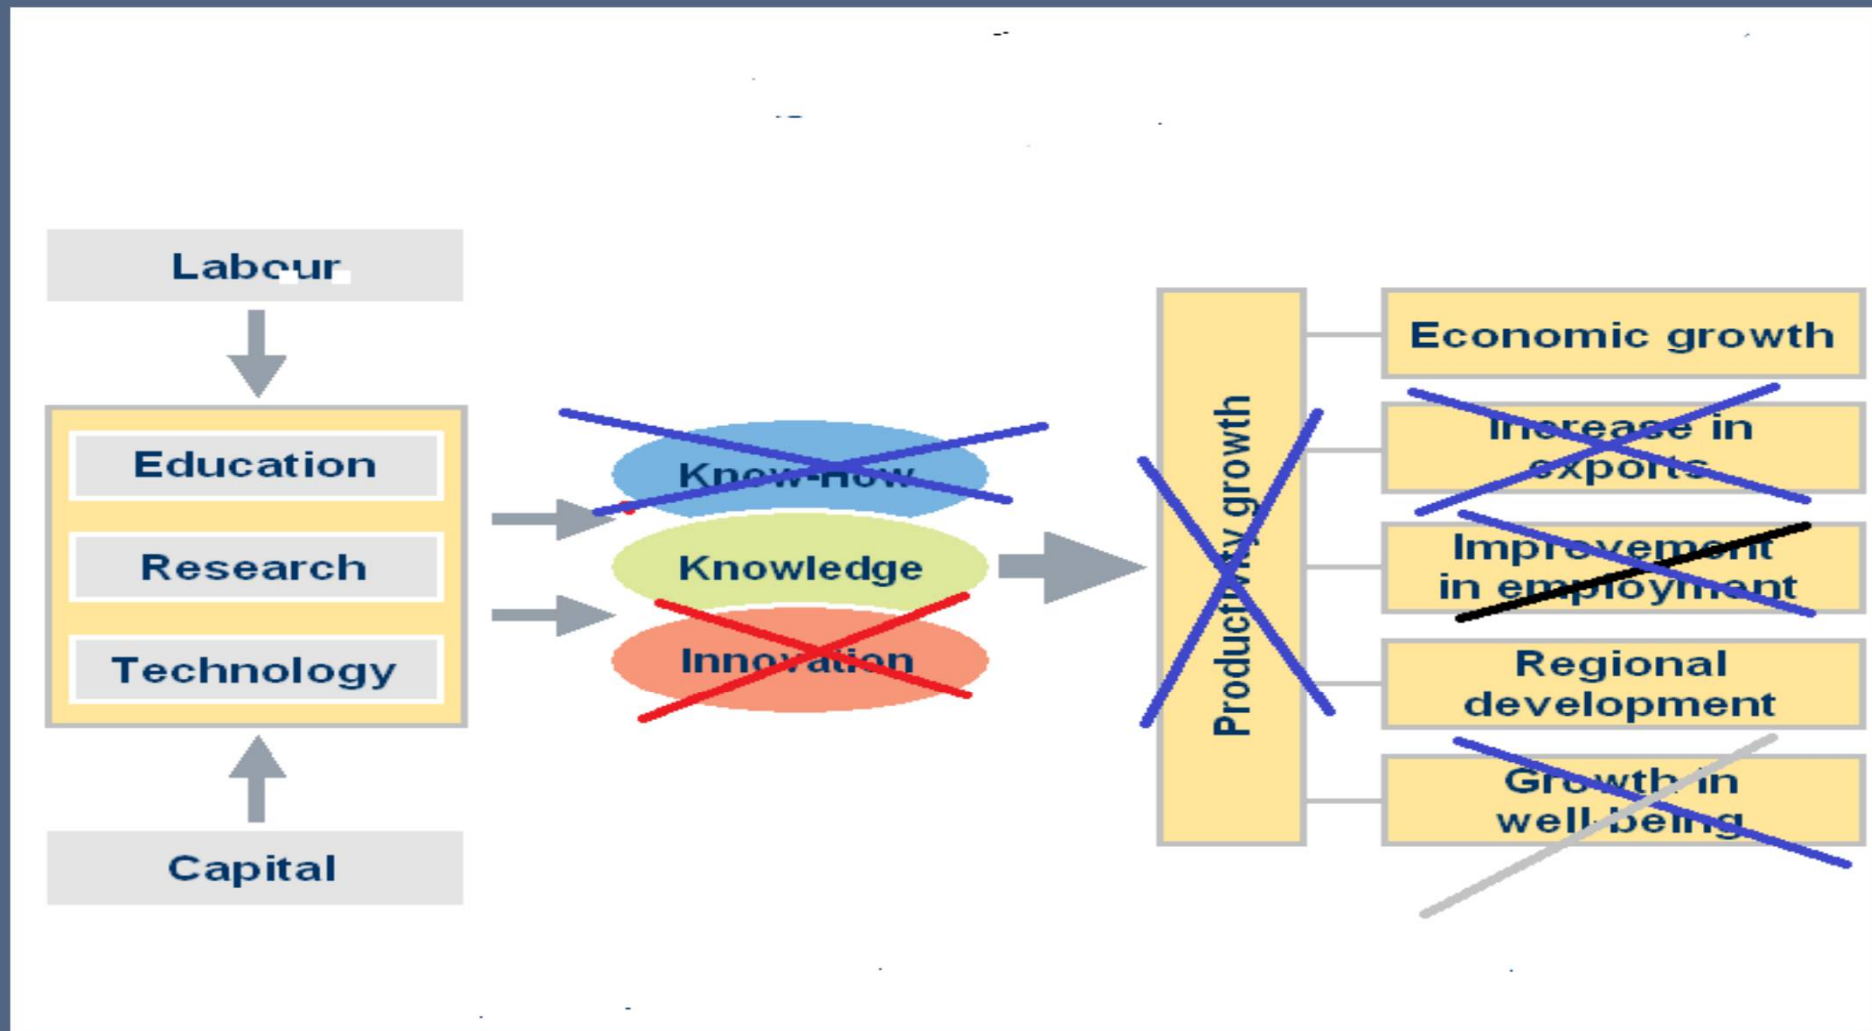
Labour

Education

Research

Technology

Capital

Know-how

Knowledge

Innovation

Productivity growth

Economic growth

Increase in exports

Improvement in employment

Regional development

Growth in well-being